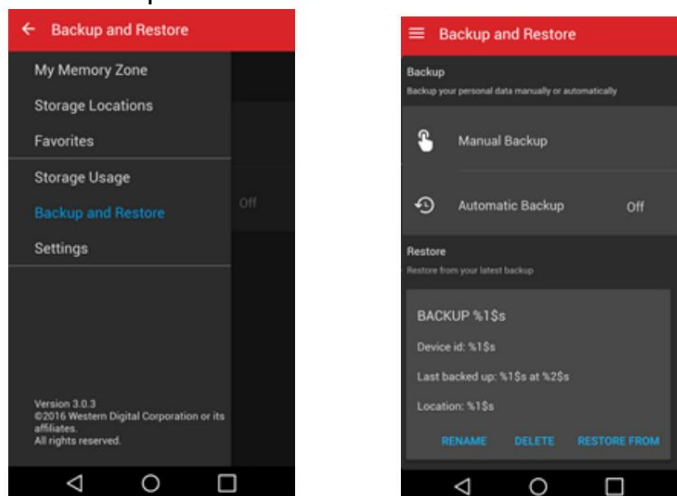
Backup and Restore
My Memory Zone
Storage Locations
Favorites
Storage Usage
Backup and Restore
Settings
Off
Version 3.0.3
©2016 Western Digital Corporation or its affiliates.
All rights reserved.

Backup and Restore
Backup
Backup your personal data manually or automatically
Manual Backup
Automatic Backup
Off
Restore
Restore from your latest backup
BACKUP %1$s
Device id: %1$s
Last backed up: %1$s at %2$s
Location: %1$s
RENAME
DELETE
RESTORE FROM